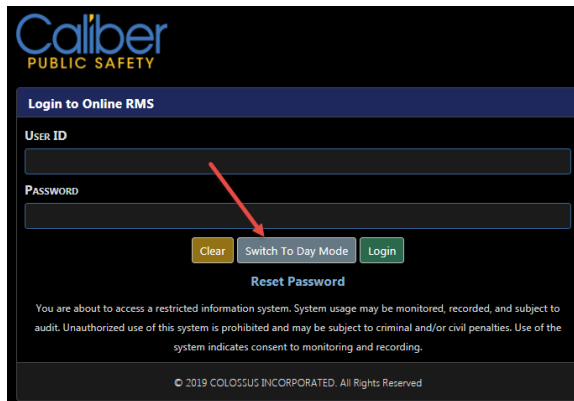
Caliber
PUBLIC SAFETY

Login to Online RMS

User ID

Password

Clear Switch To Day Mode Login

Reset Password

You are about to access a restricted information system. System usage may be monitored, recorded, and subject to audit. Unauthorized use of this system is prohibited and may be subject to criminal and/or civil penalties. Use of the system indicates consent to monitoring and recording.

© 2019 COLOSSUS INCORPORATED. All Rights Reserved